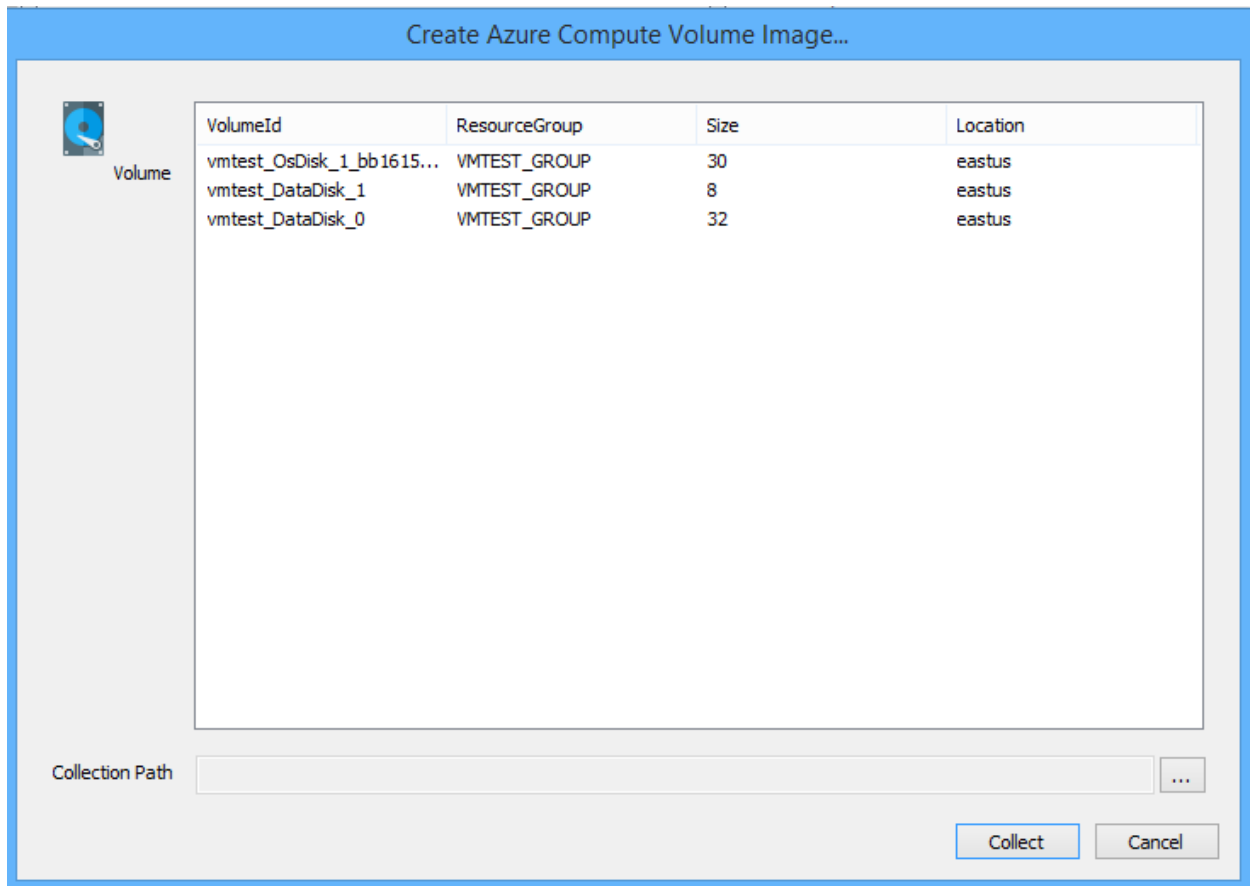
Create Azure Compute Volume Image...

Volume

| VolumeId | ResourceGroup | Size | Location |
|---|---|---|---|
| vmtest_OsDisk_1_bb1615... | VMTEST_GROUP | 30 | eastus |
| vmtest_DataDisk_1 | VMTEST_GROUP | 8 | eastus |
| vmtest_DataDisk_0 | VMTEST_GROUP | 32 | eastus |

Collection Path ...

Collect Cancel